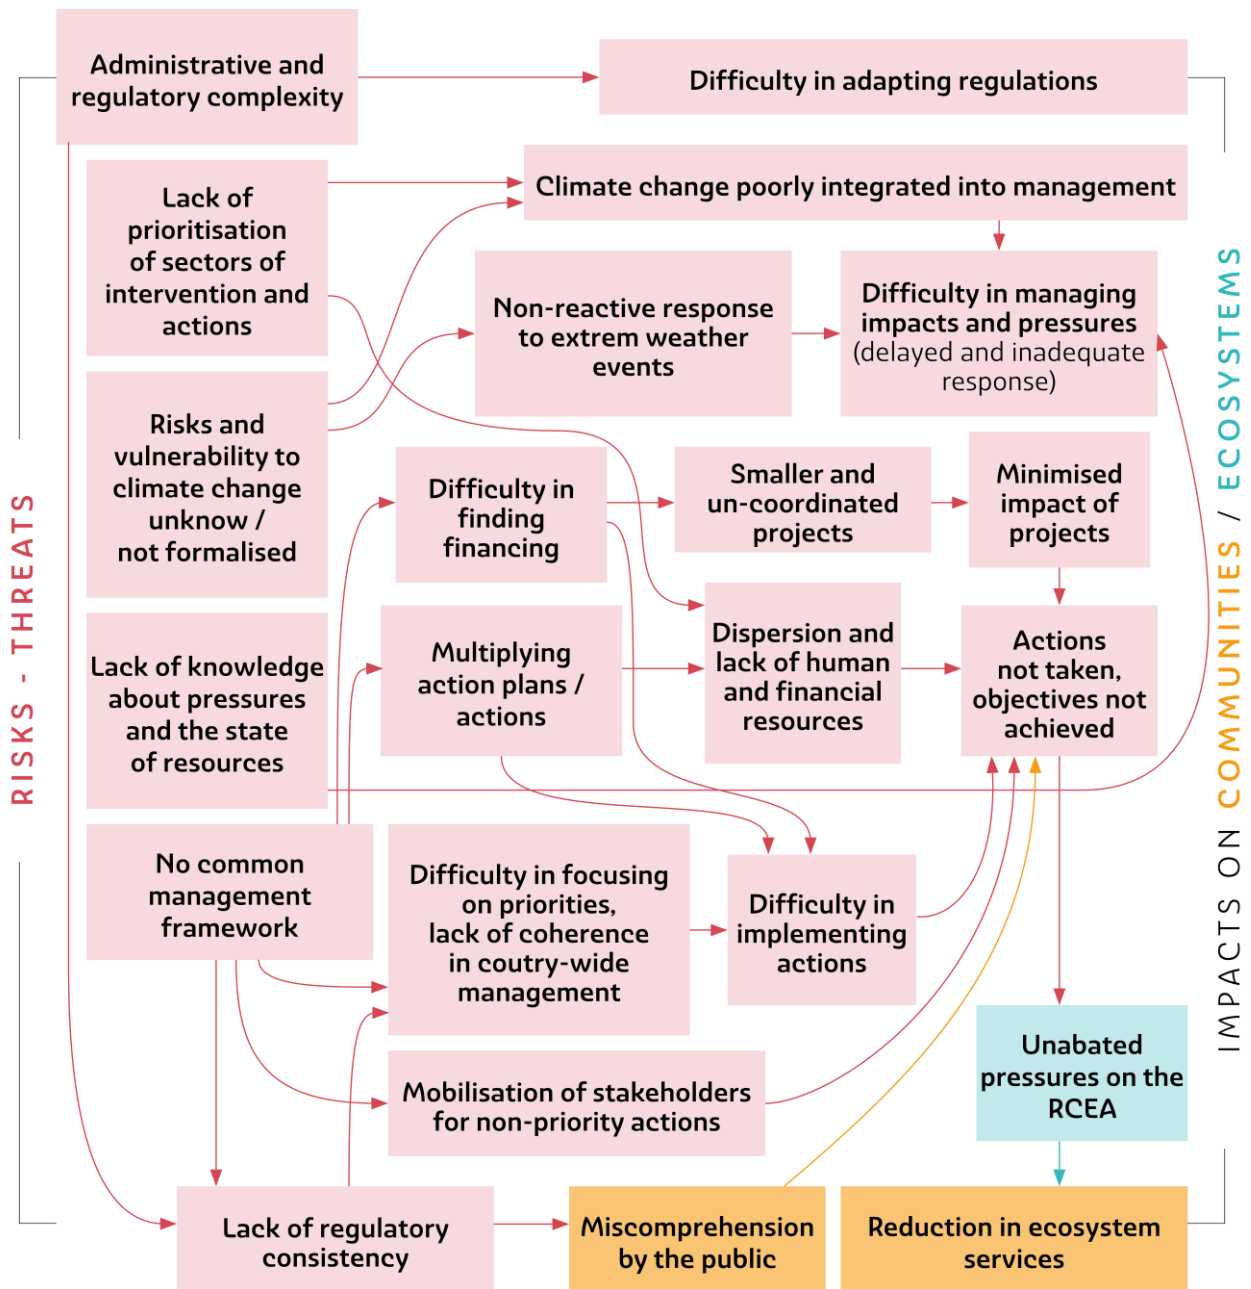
RISKS - THREATS

Administrative and regulatory complexity

Difficulty in adapting regulations

Lack of prioritisation of sectors of intervention and actions

Climate change poorly integrated into management

Non-reactive response to extreme weather events

Difficulty in managing impacts and pressures (delayed and inadequate response)

Risks and vulnerability to climate change unknow / not formalised

Difficulty in finding financing

Smaller and un-coordinated projects

Minimised impact of projects

Lack of knowledge about pressures and the state of resources

Multiplying action plans / actions

Dispersion and lack of human and financial resources

Actions not taken, objectives not achieved

No common management framework

Difficulty in focusing on priorities, lack of coherence in coutry-wide management

Difficulty in implementing actions

Mobilisation of stakeholders for non-priority actions

Unabated pressures on the RCEA

Lack of regulatory consistency

Miscomprehension by the public

Reduction in ecosystem services

IMPACTS ON COMMUNITIES / ECOSYSTEMS